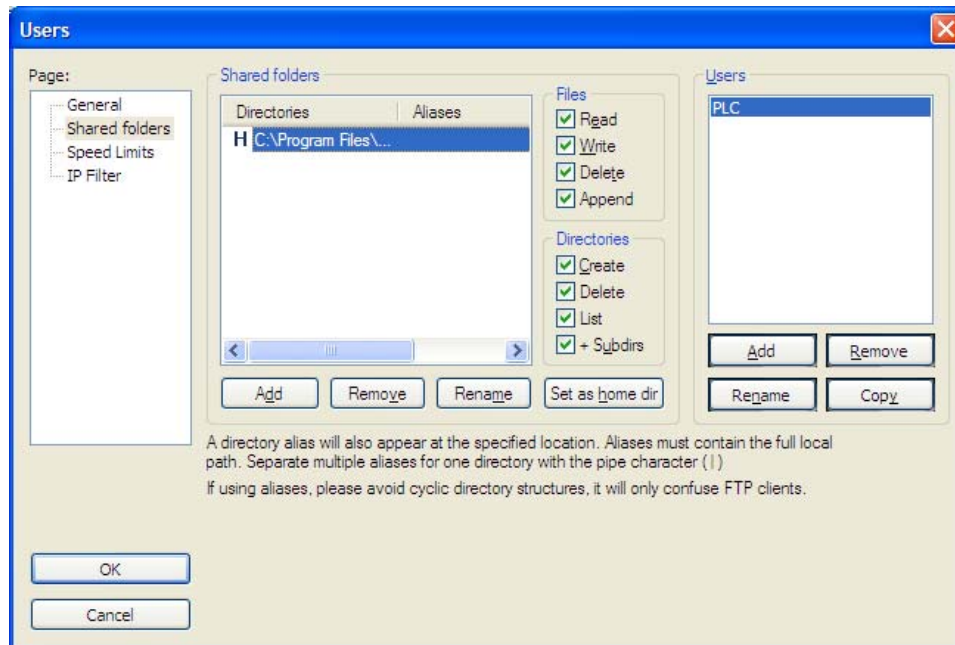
Users

Page:
General
Shared folders
Speed Limits
IP Filter

Shared folders

| Directories | Aliases |
|---|---|
| H C:\Program Files\... | |

Files
Read
Write
Delete
Append

Directories
Create
Delete
List
+ Subdirs

Add
Remove
Rename
Set as home dir

Users
PLC

Add
Remove
Rename
Copy

A directory alias will also appear at the specified location. Aliases must contain the full local path. Separate multiple aliases for one directory with the pipe character (|)

If using aliases, please avoid cyclic directory structures, it will only confuse FTP clients.

OK
Cancel